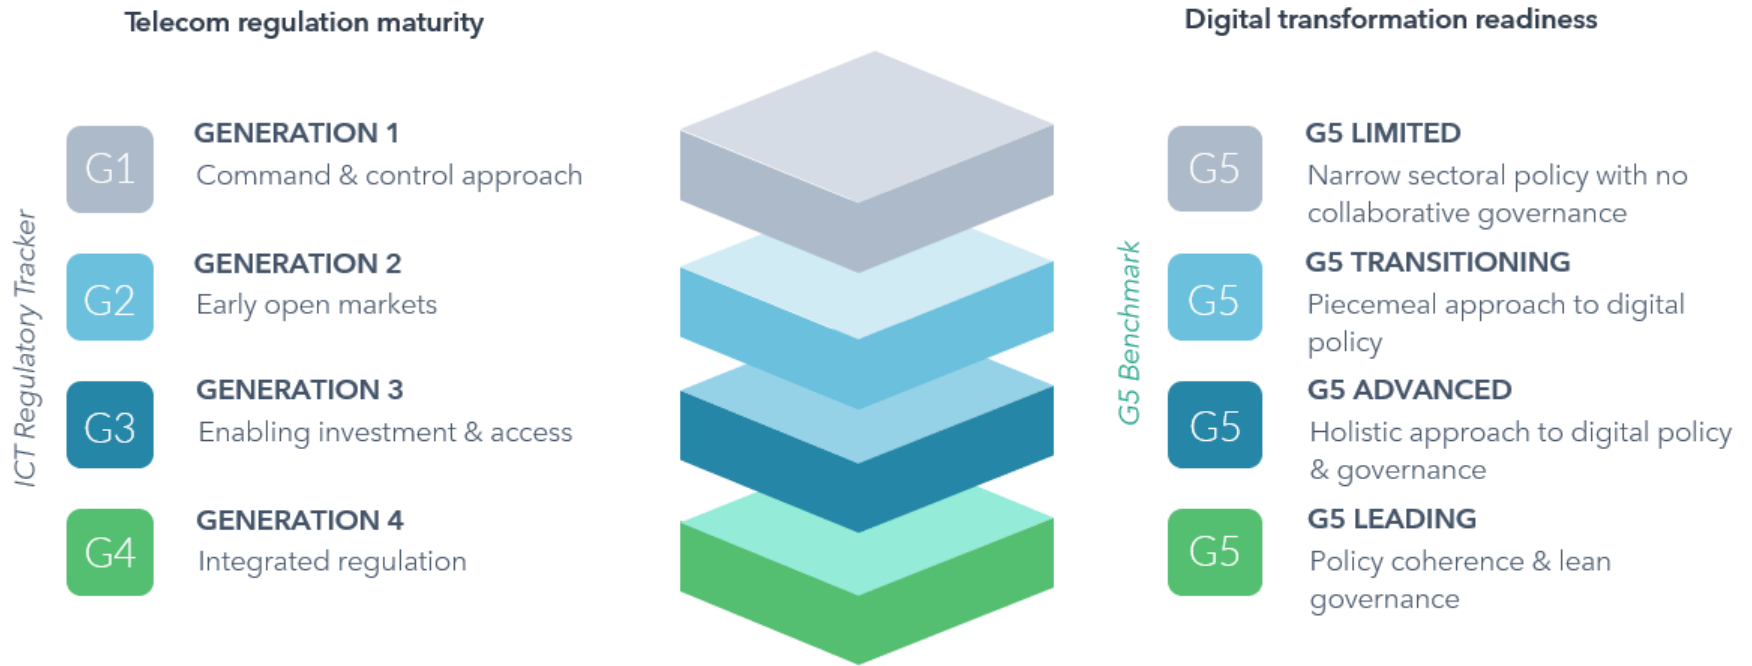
Telecom regulation maturity

Digital transformation readiness

ICT Regulatory Tracker

G1
GENERATION 1
Command & control approach

G2
GENERATION 2
Early open markets

G3
GENERATION 3
Enabling investment & access

G4
GENERATION 4
Integrated regulation

G5 Benchmark

G5
G5 LIMITED
Narrow sectoral policy with no collaborative governance

G5
G5 TRANSITIONING
Piecemeal approach to digital policy

G5
G5 ADVANCED
Holistic approach to digital policy & governance

G5
G5 LEADING
Policy coherence & lean governance